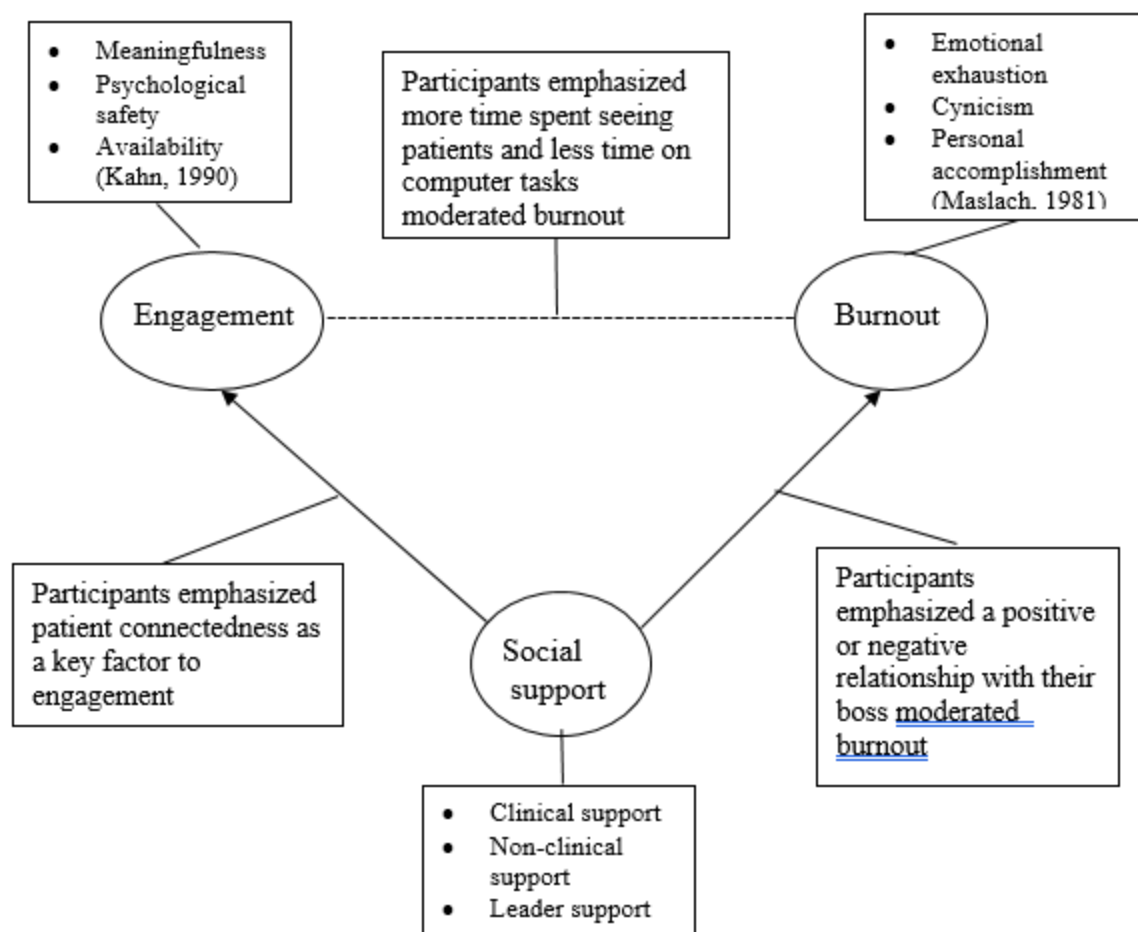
- Meaningfulness
- Psychological safety
- Availability (Kahn, 1990)

Participants emphasized more time spent seeing patients and less time on computer tasks moderated burnout

- Emotional exhaustion
- Cynicism
- Personal accomplishment (Maslach, 1981)

Engagement

Burnout

Participants emphasized patient connectedness as a key factor to engagement

Social support

Participants emphasized a positive or negative relationship with their boss moderated burnout

- Clinical support
- Non-clinical support
- Leader support